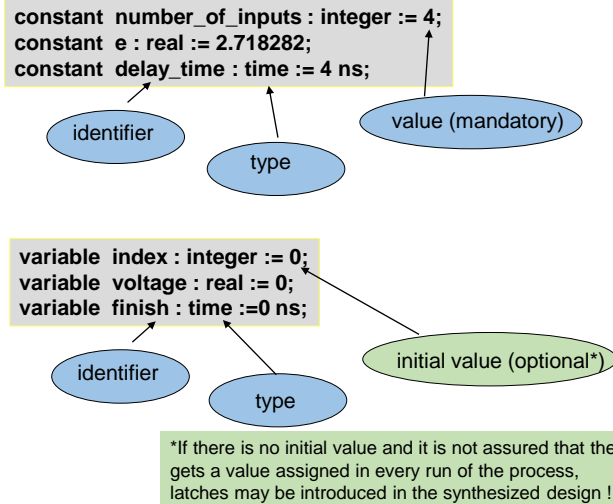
constant number_of_inputs : integer := 4;
constant e : real := 2.718282;
constant delay_time : time := 4 ns;

identifier

type

value (mandatory)

variable index : integer := 0;
variable voltage : real := 0;
variable finish : time :=0 ns;

identifier

type

initial value (optional*)

*If there is no initial value and it is not assured that the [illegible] gets a value assigned in every run of the process, latches may be introduced in the synthesized design !